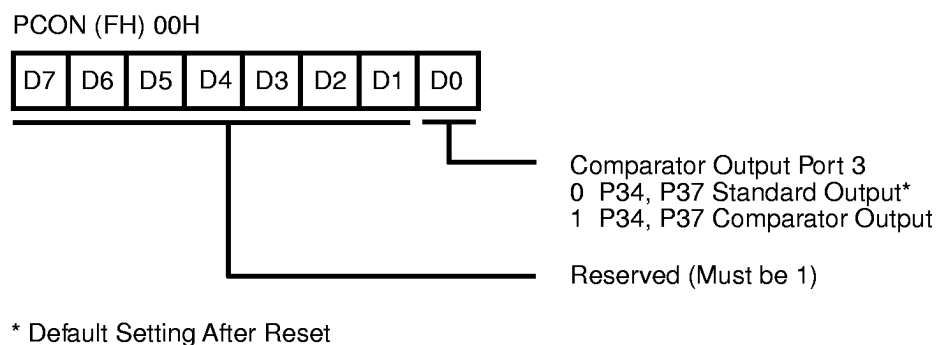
PCON (FH) 00H

| D7 | D6 | D5 | D4 | D3 | D2 | D1 | D0 |
|---|---|---|---|---|---|---|---|

Comparator Output Port 3
0 P34, P37 Standard Output*
1 P34, P37 Comparator Output

Reserved (Must be 1)

* Default Setting After Reset